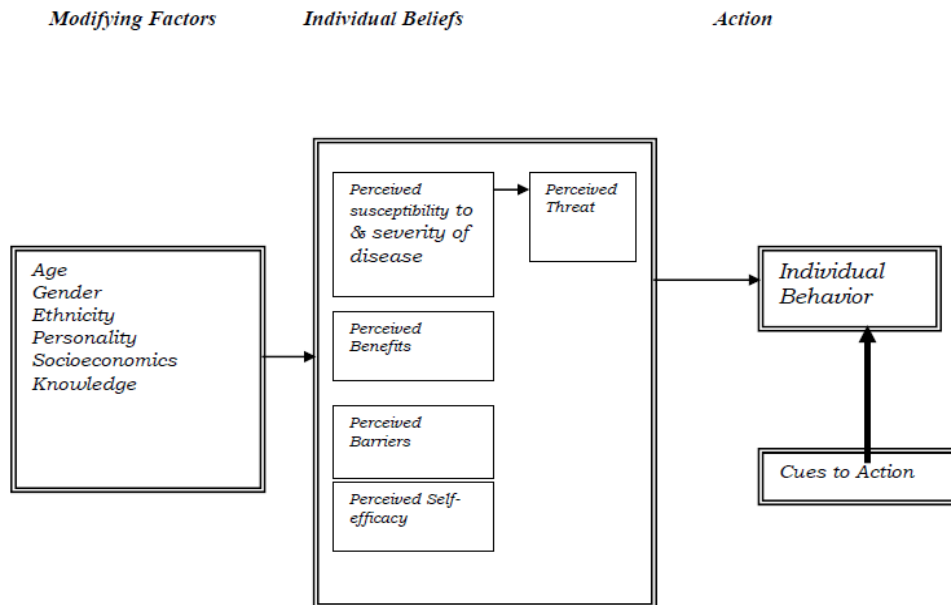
Modifying Factors

Individual Beliefs

Action

Age
Gender
Ethnicity
Personality
Socioeconomics
Knowledge

Perceived susceptibility to & severity of disease

Perceived Threat

Perceived Benefits

Perceived Barriers

Perceived Self-efficacy

Individual Behavior

Cues to Action